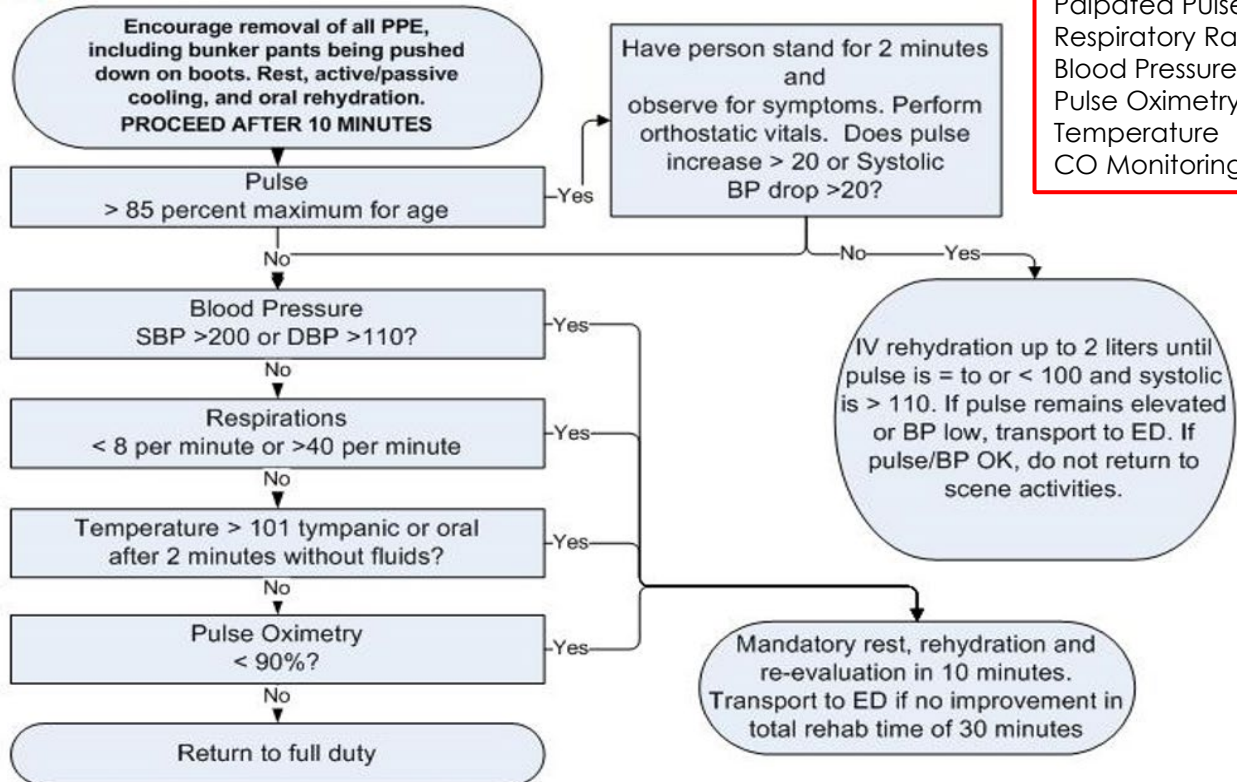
Encourage removal of all PPE, including bunker pants being pushed down on boots. Rest, active/passive cooling, and oral rehydration.
PROCEED AFTER 10 MINUTES

Have person stand for 2 minutes and observe for symptoms. Perform orthostatic vitals. Does pulse increase > 20 or Systolic BP drop >20?

Palpated Pulse
Respiratory Ra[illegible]
Blood Pressure
Pulse Oximetry
Temperature
CO Monitoring

Pulse
> 85 percent maximum for age

Yes

No

No

Yes

Blood Pressure
SBP >200 or DBP >110?

Yes

IV rehydration up to 2 liters until pulse is = to or < 100 and systolic is > 110. If pulse remains elevated or BP low, transport to ED. If pulse/BP OK, do not return to scene activities.

No

Respirations
< 8 per minute or >40 per minute

Yes

No

Temperature > 101 tympanic or oral after 2 minutes without fluids?

Yes

No

Pulse Oximetry
< 90%?

Yes

Mandatory rest, rehydration and re-evaluation in 10 minutes. Transport to ED if no improvement in total rehab time of 30 minutes

No

Return to full duty